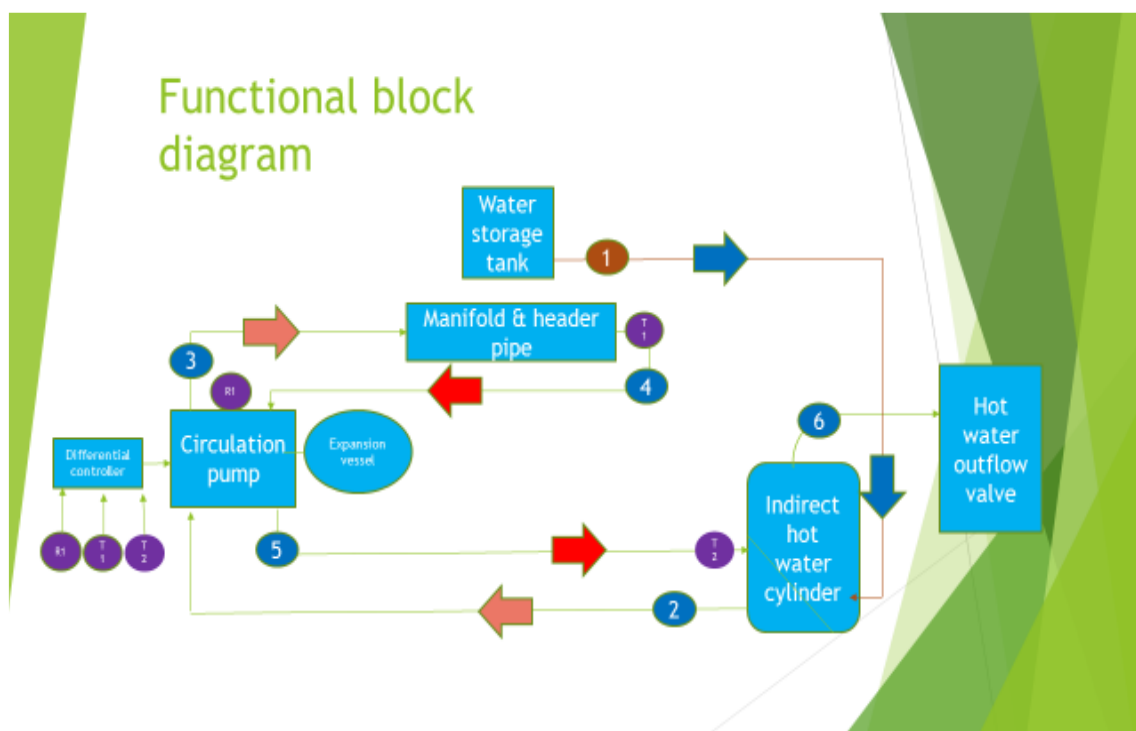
Functional block diagram

Water storage tank

1

Manifold & header pipe

T 1

3

R1

4

Circulation pump

Expansion vessel

Differential controller

R1

T 1

T 2

6

Hot water outflow valve

Indirect hot water cylinder

5

T 2

2